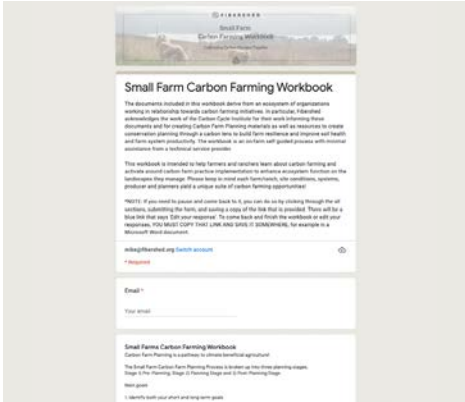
FIBERSHED

Small Farm
Carbon Farming Workbook

Cultivating Carbon Farmers Together

Small Farm Carbon Farming Workbook

The documents included in this workbook derive from an ecosystem of organizations working in relationship towards carbon farming initiatives. In particular, Fibershed acknowledges the work of the Carbon Cycle Institute for their work informing these documents and for creating Carbon Farm Planning materials as well as resources to create conservation planning through a carbon lens to build farm resilience and improve soil health and farm system productivity. The workbook is an on-farm self guided process with minimal assistance from a technical service provider.

This workbook is intended to help farmers and ranchers learn about carbon farming and activate around carbon farm practice implementation to enhance ecosystem function on the landscapes they manage. Please keep in mind each farm/ranch, site conditions, systems, producer and planners yield a unique suite of carbon farming opportunities!

*NOTE: If you need to pause and come back to it, you can do so by clicking through the all sections, submitting the form, and saving a copy of the link that is provided. There will be a blue link that says 'Edit your response'. To come back and finish the workbook or edit your responses, YOU MUST COPY THAT LINK AND SAVE IT SOMEWHERE, for example in a Microsoft Word document.

mike@fibershed.org Switch account

* Required

Email *

Your email

Small Farms Carbon Farming Workbook

Carbon Farm Planning is a pathway to climate beneficial agriculture!

The Small Farm Carbon Farm Planning Process is broken up into three planning stages: Stage 1) Pre-Planning, Stage 2) Planning Stage and 3) Post-Planning Stage

Main goals

1. Identify both your short and long-term goals